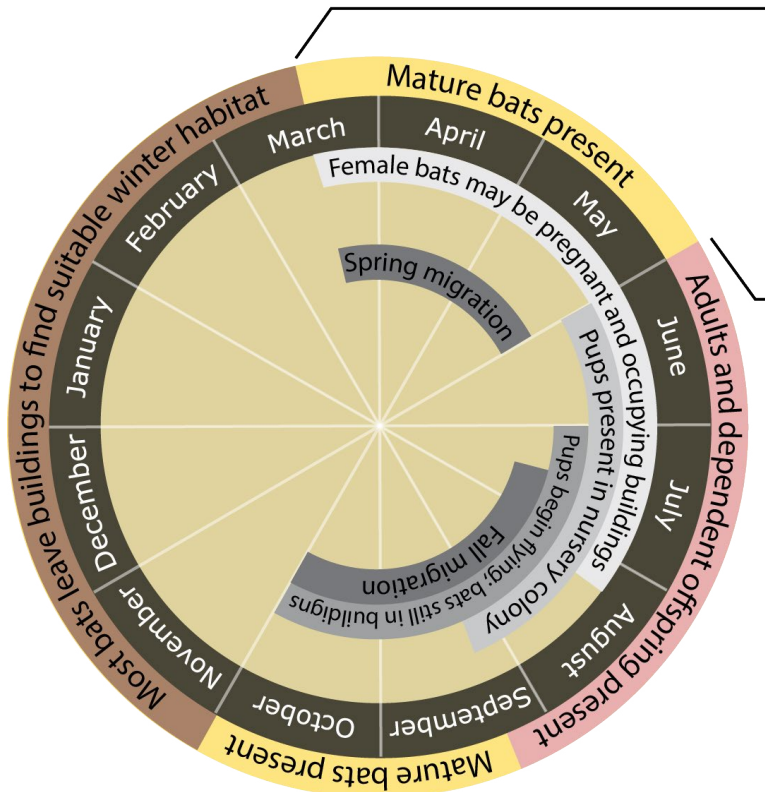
Mature bats present

Adults and dependent offspring present

Mature bats present

Most bats leave buildings to find suitable winter habitat

March

April

May

June

July

August

September

October

November

December

January

February

Female bats may be pregnant and occupying buildings

Spring migration

Pups present in nursery colony

Pups begin flying, bats still in buildings

Fall migration